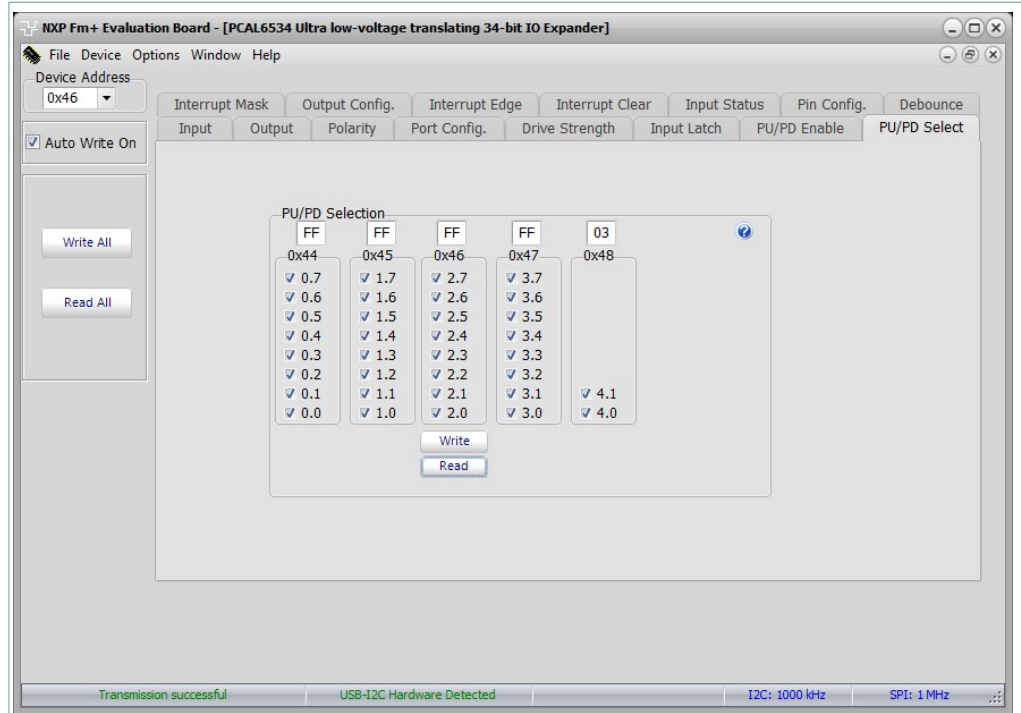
NXP Fm+ Evaluation Board - [PCAL6534 Ultra low-voltage translating 34-bit IO Expander]

File Device Options Window Help

Device Address
0x46

Auto Write On

Write All

Read All

Interrupt Mask | Output Config. | Interrupt Edge | Interrupt Clear | Input Status | Pin Config. | Debounce
Input | Output | Polarity | Port Config. | Drive Strength | Input Latch | PU/PD Enable | PU/PD Select

PU/PD Selection

FF FF FF FF 03

0x44
0.7
0.6
0.5
0.4
0.3
0.2
0.1
0.0

0x45
1.7
1.6
1.5
1.4
1.3
1.2
1.1
1.0

0x46
2.7
2.6
2.5
2.4
2.3
2.2
2.1
2.0

0x47
3.7
3.6
3.5
3.4
3.3
3.2
3.1
3.0

0x48
4.1
4.0

Write
Read

Transmission successful | USB-I2C Hardware Detected | I2C: 1000 kHz | SPI: 1 MHz